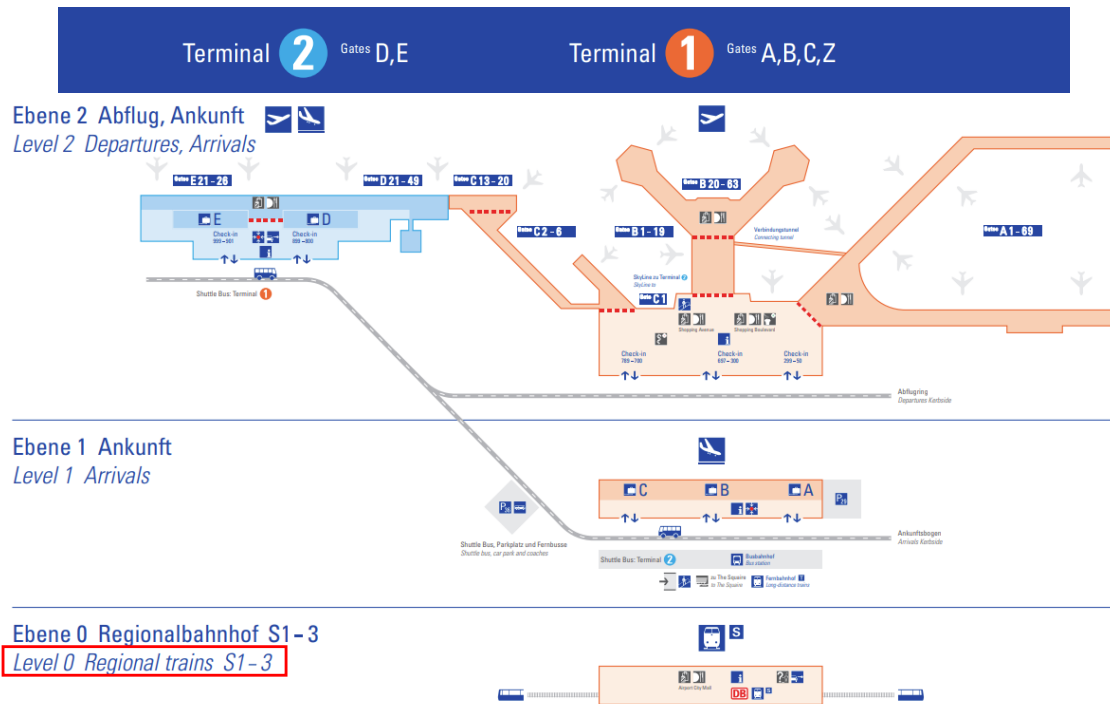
Terminal 2 Gates D,E

Terminal 1 Gates A,B,C,Z

Ebene 2 Abflug, Ankunft
Level 2 Departures, Arrivals

Gates E 21 – 26
Gates D 21 – 49
Gates C 13 – 20
Gates B 20 – 63
Gates C 2 – 6
Gates B 1 – 19
Gates A 1 – 69
Gates C 1

E
D
Check-in
Check-in
Shuttle Bus: Terminal 1

Verbindungstunnel
Connecting tunnel

SkyLine zu Terminal 2
SkyLine to

Shopping Avenue
Shopping Boulevard

Check-in
Check-in
Check-in

Abflugring
Departures Kerbside

Ebene 1 Ankunft
Level 1 Arrivals

C
B
A

Shuttle Bus, Parkplatz und Fernbusse
Shuttle bus, car park and coaches

Ankunftsbogen
Arrivals Kerbside

Shuttle Bus: Terminal 2
Busbahnhof
Bus station
zu The Squaire
to The Squaire
Fernbahnhof
Long-distance trains

Ebene 0 Regionalbahnhof S1 – 3
Level 0 Regional trains S1 – 3

Airport City Mall
DB